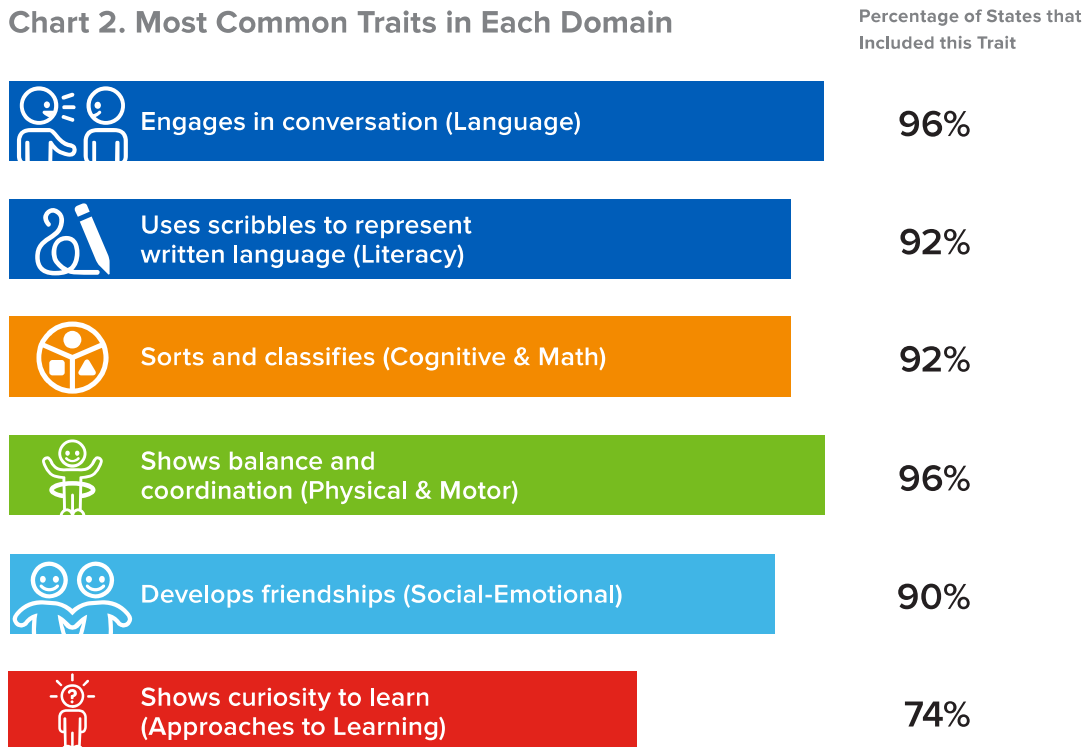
Chart 2. Most Common Traits in Each Domain

Percentage of States that Included this Trait

Engages in conversation (Language) 96%

Uses scribbles to represent written language (Literacy) 92%

Sorts and classifies (Cognitive & Math) 92%

Shows balance and coordination (Physical & Motor) 96%

Develops friendships (Social-Emotional) 90%

Shows curiosity to learn (Approaches to Learning) 74%